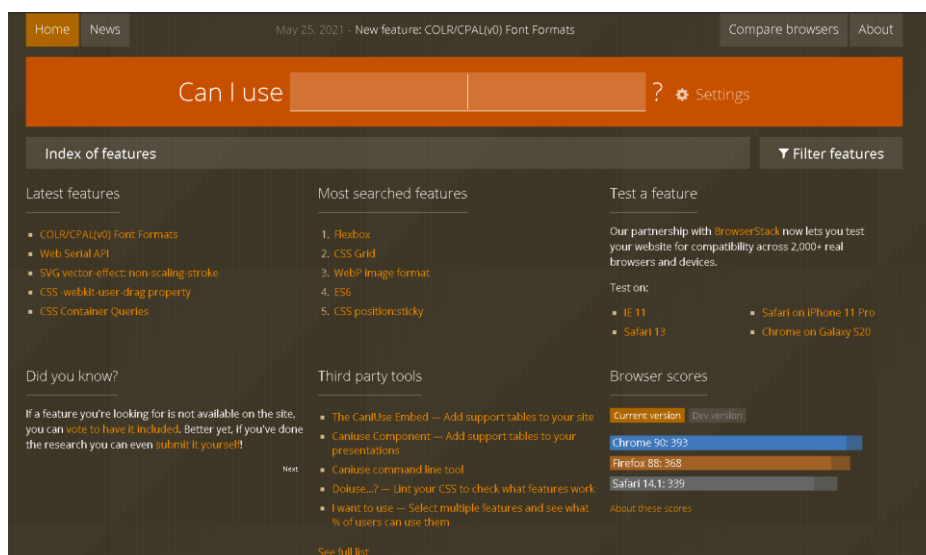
Home News May 25, 2021 - New feature: COLR/CPAL(v0) Font Formats Compare browsers About

Can I use ? Settings

Index of features

Filter features

Latest features

- COLR/CPAL(v0) Font Formats
- Web Serial API
- SVG vector-effect: non-scaling-stroke
- CSS -webkit-user-drag property
- CSS Container Queries

Most searched features

1. Flexbox
2. CSS Grid
3. WebP image format
4. ES6
5. CSS position:sticky

Test a feature

Our partnership with BrowserStack now lets you test your website for compatibility across 2,000+ real browsers and devices.

Test on:

- IE 11
- Safari 13
- Safari on iPhone 11 Pro
- Chrome on Galaxy S20

Did you know?

If a feature you're looking for is not available on the site, you can vote to have it included. Better yet, if you've done the research you can even submit it yourself!

Next

Third party tools

- The CanIUse Embed — Add support tables to your site
- Caniuse Component — Add support tables to your presentations
- Caniuse command line tool
- Doiuse...? — Lint your CSS to check what features work
- I want to use — Select multiple features and see what % of users can use them

See full list

Browser scores

Current version Dev version

Chrome 90: 393
Firefox 88: 368
Safari 14.1: 339

About these scores